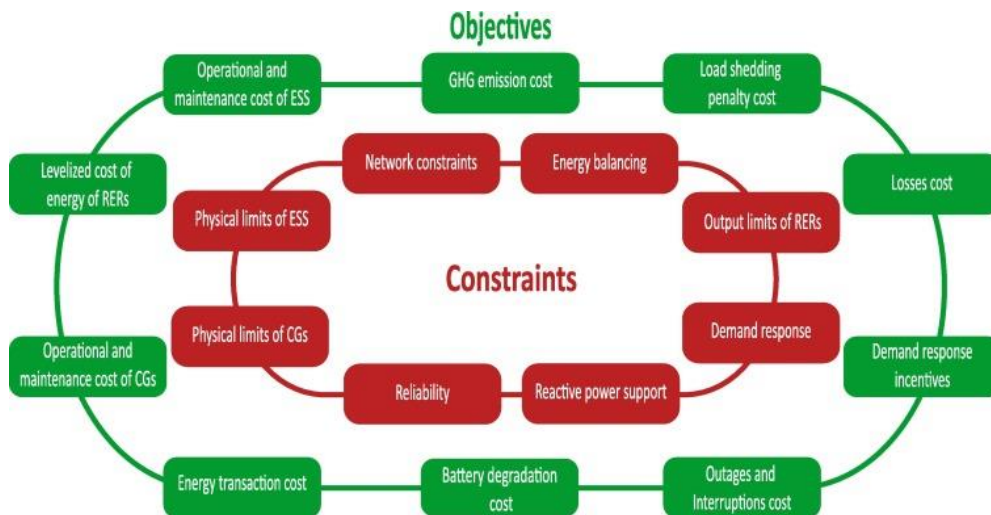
Objectives

Operational and maintenance cost of ESS

GHG emission cost

Load shedding penalty cost

Levelized cost of energy of RERs

Losses cost

Operational and maintenance cost of CGs

Demand response incentives

Energy transaction cost

Battery degradation cost

Outages and Interruptions cost

Network constraints

Energy balancing

Physical limits of ESS

Output limits of RERs

Constraints

Physical limits of CGs

Demand response

Reliability

Reactive power support